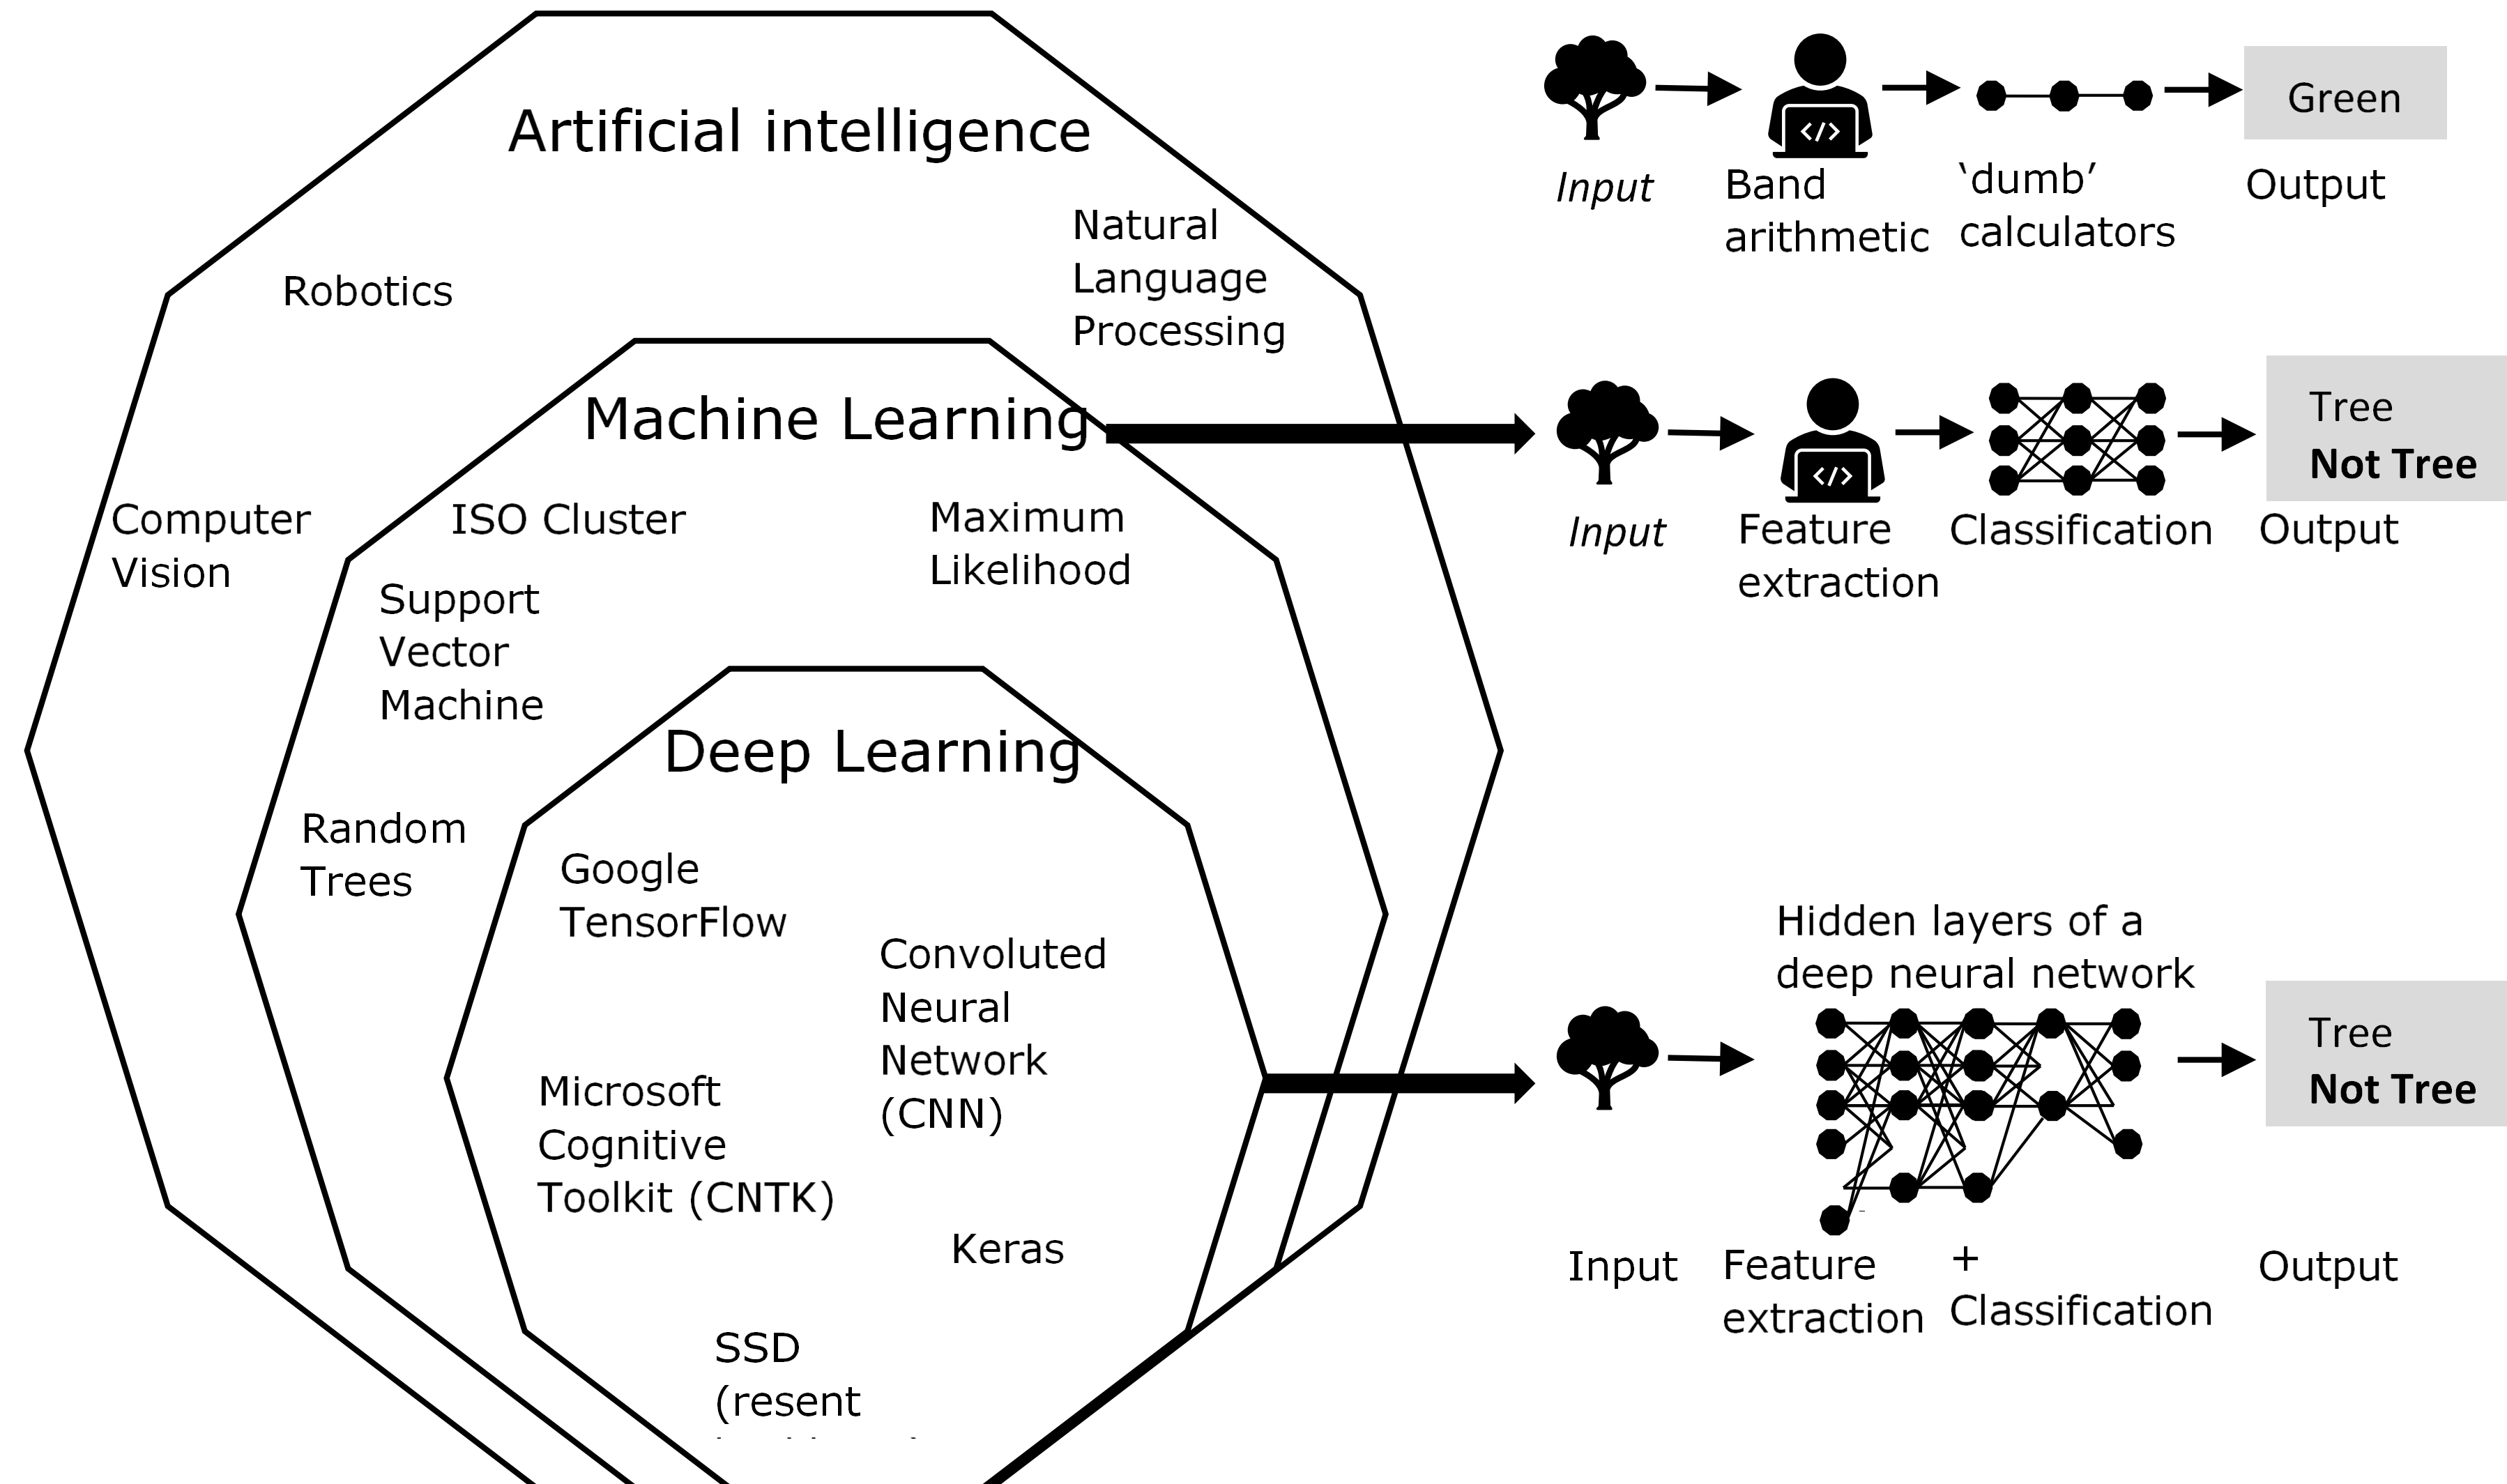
Artificial intelligence

Robotics

Natural Language Processing

Computer Vision

Machine Learning

ISO Cluster

Maximum Likelihood

Support Vector Machine

Random Trees

Deep Learning

Google TensorFlow

Convoluted Neural Network (CNN)

Microsoft Cognitive Toolkit (CNTK)

Keras

SSD (resent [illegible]

Input

Band arithmetic

'dumb' calculators

Green

Output

Input

Feature extraction

Classification

Tree
Not Tree

Output

Hidden layers of a deep neural network

Tree
Not Tree

Input

Feature extraction

+ Classification

Output